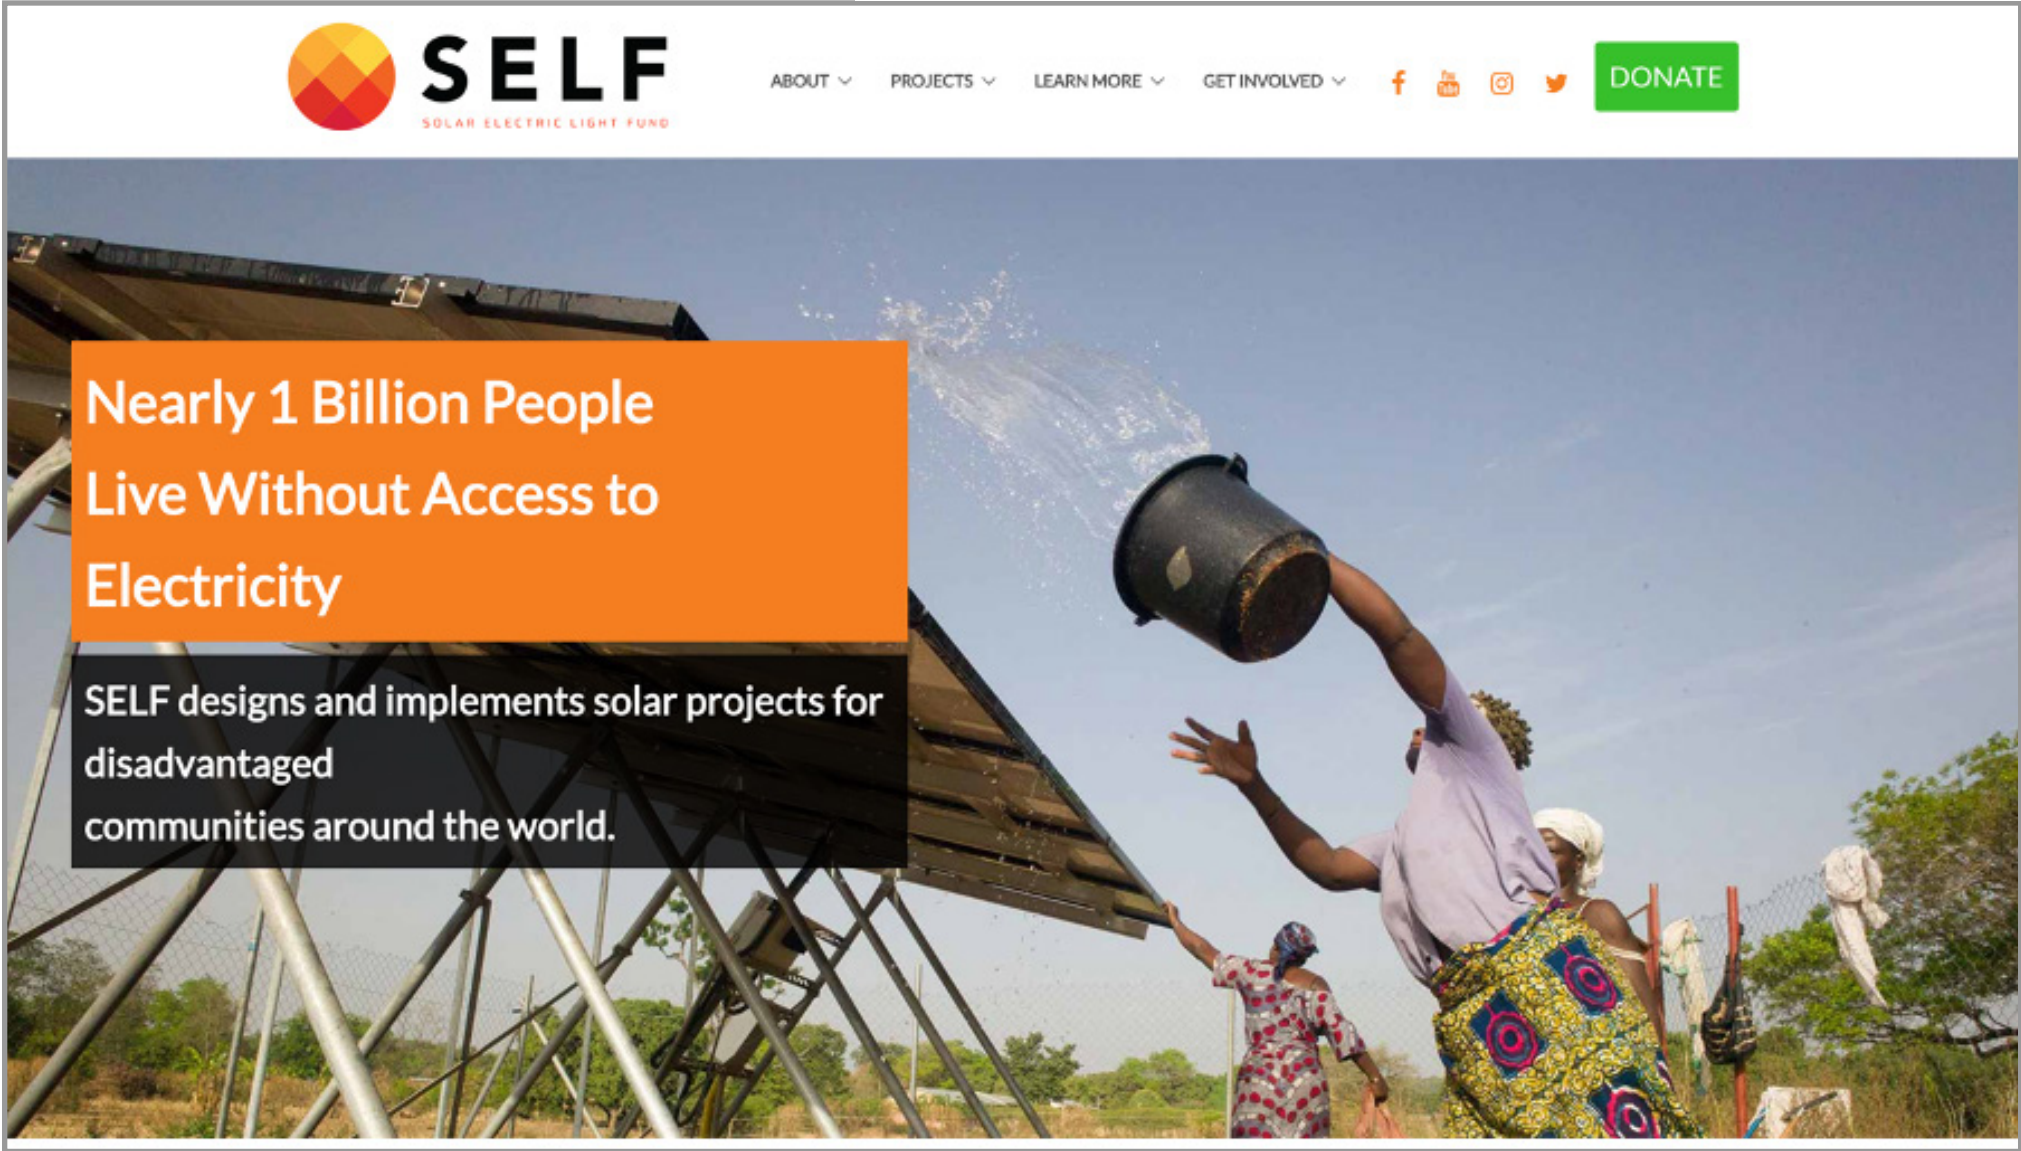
SELF
SOLAR ELECTRIC LIGHT FUND

ABOUT PROJECTS LEARN MORE GET INVOLVED

DONATE

Nearly 1 Billion People Live Without Access to Electricity

SELF designs and implements solar projects for disadvantaged communities around the world.